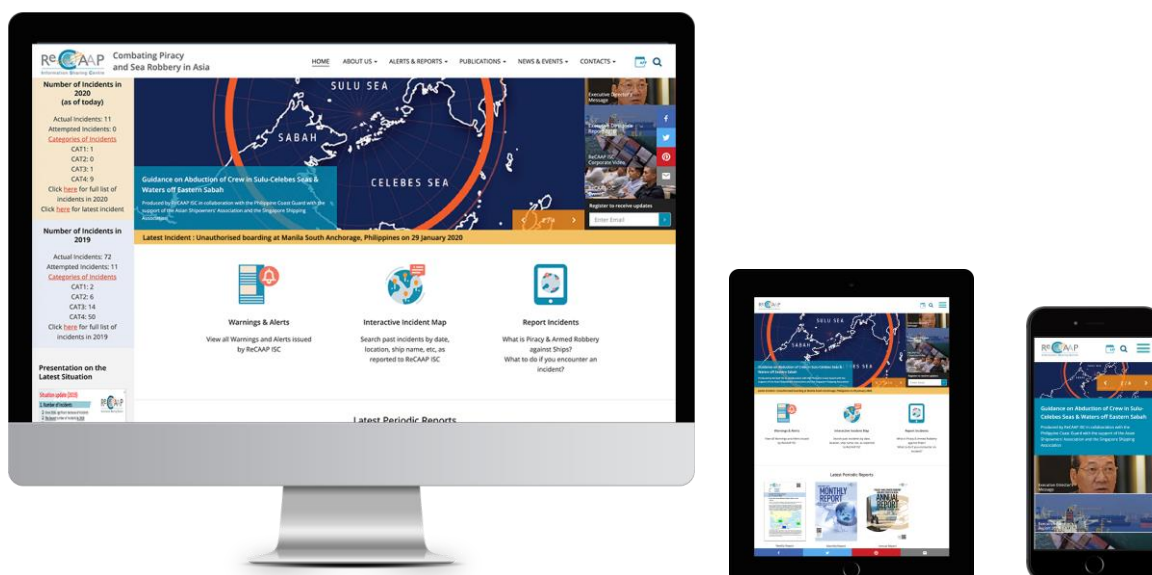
ReCAAP Information Sharing Centre

Combating Piracy and Sea Robbery in Asia

HOME ABOUT US ▾ ALERTS & REPORTS ▾ PUBLICATIONS ▾ NEWS & EVENTS ▾ CONTACTS ▾

Number of Incidents in 2020 (as of today)

Actual Incidents: 11
Attempted Incidents: 0
Categories of Incidents
CAT1: 1
CAT2: 0
CAT3: 1
CAT4: 9
Click here for full list of incidents in 2020
Click here for latest incident

Number of Incidents in 2019

Actual Incidents: 72
Attempted Incidents: 11
Categories of Incidents
CAT1: 2
CAT2: 6
CAT3: 14
CAT4: 50
Click here for full list of incidents in 2019

Presentation on the Latest Situation

SULU SEA
SABAH
CELEBES SEA

Guidance on Abduction of Crew in Sulu-Celebes Seas & Waters off Eastern Sabah

Produced by ReCAAP ISC in collaboration with the Philippine Coast Guard with the support of the Asian Shipowners' Association and the Singapore Shipping Association

Executive Director's Message

ReCAAP ISC Corporate Video

Register to receive updates

Enter Email

Latest Incident : Unauthorised boarding at Manila South Anchorage, Philippines on 29 January 2020

Warnings & Alerts
View all Warnings and Alerts issued by ReCAAP ISC

Interactive Incident Map
Search past incidents by date, location, ship name, etc, as reported to ReCAAP ISC

Report Incidents
What is Piracy & Armed Robbery against Ships?
What to do if you encounter an incident?

Latest Periodic Reports

MONTHLY REPORT

ANNUAL REPORT

Guidance on Abduction of Crew in Sulu-Celebes Seas & Waters off Eastern Sabah

Produced by ReCAAP ISC in collaboration with the Philippine Coast Guard with the support of the Asian Shipowners' Association and the Singapore Shipping Association

Executive Director's Message